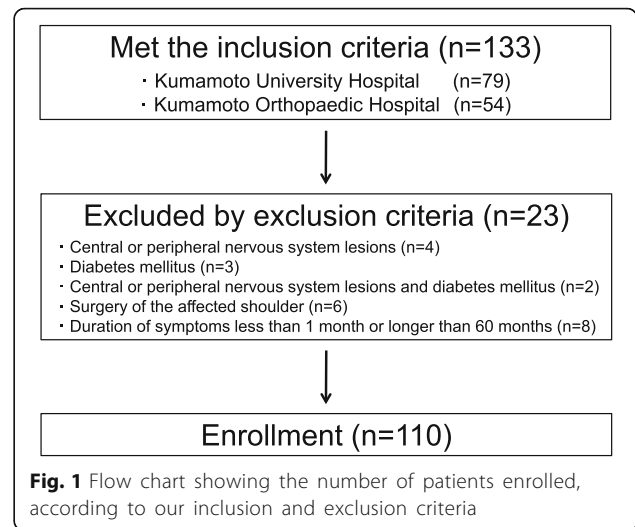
Met the inclusion criteria (n=133)

・Kumamoto University Hospital (n=79)
・Kumamoto Orthopaedic Hospital (n=54)

Excluded by exclusion criteria (n=23)

・Central or peripheral nervous system lesions (n=4)
・Diabetes mellitus (n=3)
・Central or peripheral nervous system lesions and diabetes mellitus (n=2)
・Surgery of the affected shoulder (n=6)
・Duration of symptoms less than 1 month or longer than 60 months (n=8)

Enrollment (n=110)

Fig. 1 Flow chart showing the number of patients enrolled, according to our inclusion and exclusion criteria